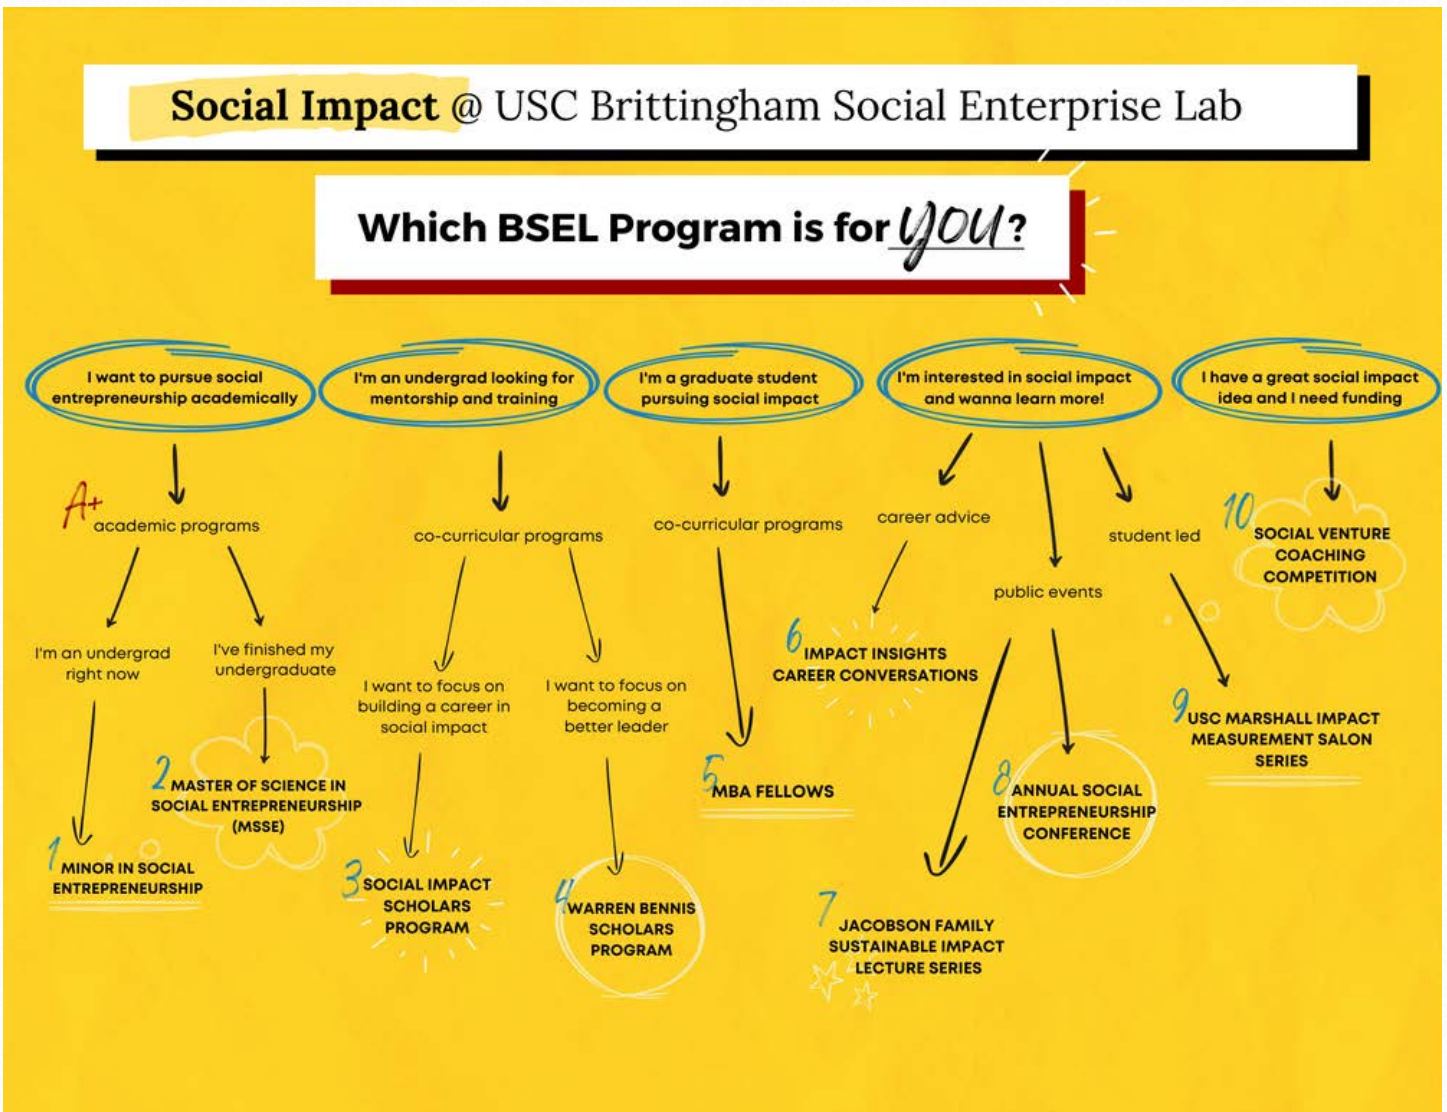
Social Impact @ USC Brittingham Social Enterprise Lab

Which BSEL Program is for YOU?

I want to pursue social entrepreneurship academically

A+ academic programs

I'm an undergrad right now

1 MINOR IN SOCIAL ENTREPRENEURSHIP

I've finished my undergraduate

2 MASTER OF SCIENCE IN SOCIAL ENTREPRENEURSHIP (MSSE)

I'm an undergrad looking for mentorship and training

co-curricular programs

I want to focus on building a career in social impact

3 SOCIAL IMPACT SCHOLARS PROGRAM

I want to focus on becoming a better leader

4 WARREN BENNIS SCHOLARS PROGRAM

I'm a graduate student pursuing social impact

co-curricular programs

5 MBA FELLOWS

I'm interested in social impact and wanna learn more!

career advice

6 IMPACT INSIGHTS CAREER CONVERSATIONS

public events

7 JACOBSON FAMILY SUSTAINABLE IMPACT LECTURE SERIES

8 ANNUAL SOCIAL ENTREPRENEURSHIP CONFERENCE

student led

9 USC MARSHALL IMPACT MEASUREMENT SALON SERIES

I have a great social impact idea and I need funding

10 SOCIAL VENTURE COACHING COMPETITION